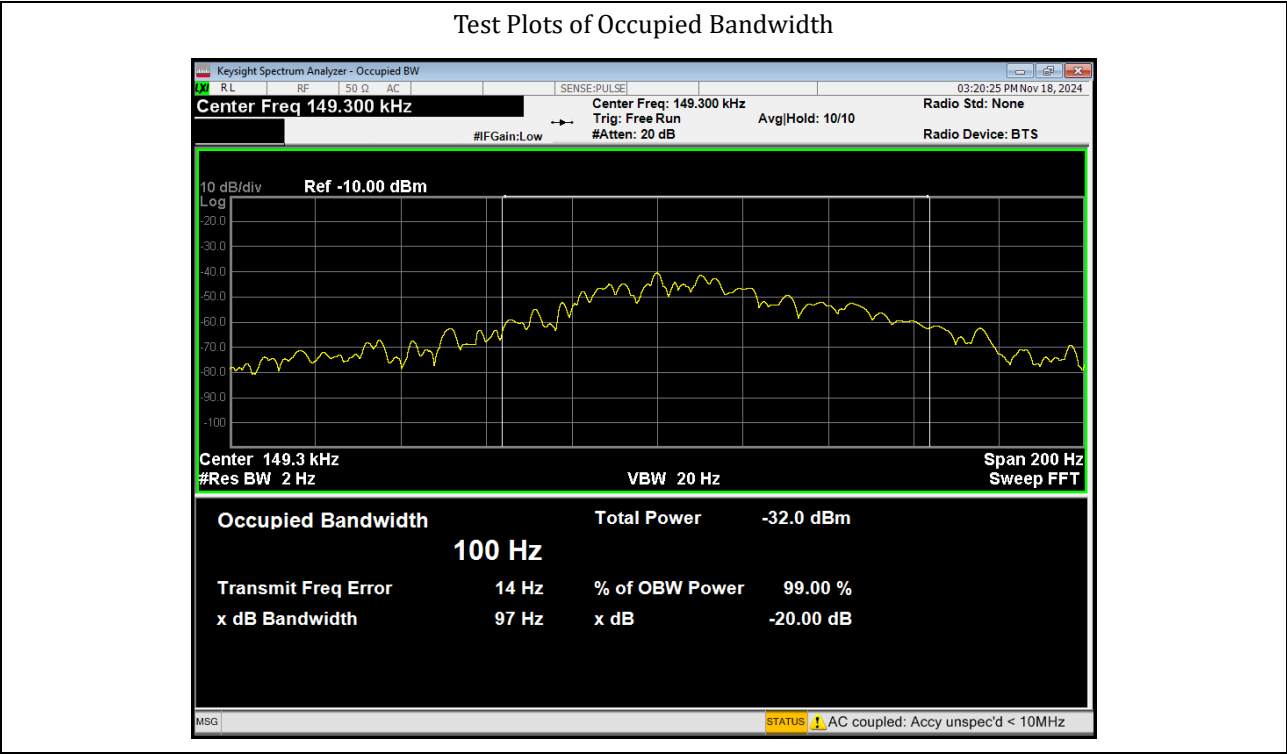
Test Plots of Occupied Bandwidth

Keysight Spectrum Analyzer - Occupied BW
RL RF 50 Ω AC SENSE:PULSE 03:20:25 PM Nov 18, 2024
Center Freq 149.300 kHz
Center Freq: 149.300 kHz
Trig: Free Run
#Atten: 20 dB
Avg|Hold: 10/10
#IFGain:Low
Radio Std: None
Radio Device: BTS

10 dB/div Ref -10.00 dBm
Log
-20.0
-30.0
-40.0
-50.0
-60.0
-70.0
-80.0
-90.0
-100

Center 149.3 kHz
#Res BW 2 Hz
VBW 20 Hz
Span 200 Hz
Sweep FFT

Occupied Bandwidth
100 Hz
Total Power -32.0 dBm
Transmit Freq Error 14 Hz
% of OBW Power 99.00 %
x dB Bandwidth 97 Hz
x dB -20.00 dB

MSG
STATUS AC coupled: Accy unspec'd < 10MHz